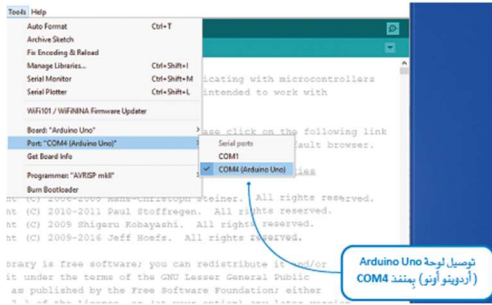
Tools Help

Auto Format Ctrl+T
Archive Sketch
Fix Encoding & Reload
Manage Libraries... Ctrl+Shift+I
Serial Monitor Ctrl+Shift+M
Serial Plotter Ctrl+Shift+L

WiFi101 / WiFiNINA Firmware Updater

Board: "Arduino Uno"
Port: "COM4 (Arduino Uno)"
Get Board Info

Programmer: "AVRISP mkII"
Burn Bootloader

Serial ports
COM1
✓ COM4 (Arduino Uno)

icating with microcontrollers
intended to work with

se click on the following link
ault browser.

ies

ht (C) 2006-2008 Hans-Christoph Steiner. All rights reserved.
ht (C) 2010-2011 Paul Stoffregen. All rights reserved.
ht (C) 2009 Shigeru Kobayashi. All rights reserved.
ht (C) 2009-2016 Jeff Hoefs. All rights reserved.

rary is free software; you can redistribute it and/or
it under the terms of the GNU Lesser General Public
as published by the Free Software Foundation; either

توصيل لوحة Arduino Uno (أردوينو أونو) بمنفذ COM4